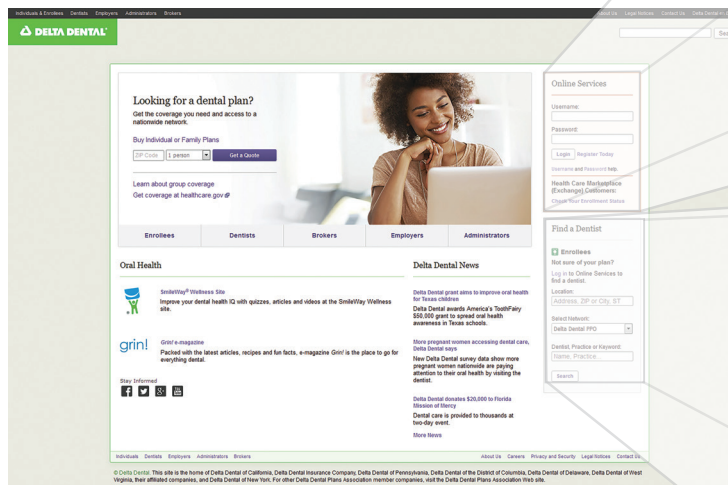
Individuals & Enrollees Dentists Employers Administrators Brokers

About Us Legal Notices Contact Us Delta Dental in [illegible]

DELTA DENTAL

Se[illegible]

Looking for a dental plan?

Get the coverage you need and access to a nationwide network.

Buy Individual or Family Plans

ZIP Code 1 person Get a Quote

Learn about group coverage

Get coverage at healthcare.gov

Enrollees Dentists Brokers Employers Administrators

Online Services

Username:

Password:

Login Register Today

Username and Password help.

Health Care Marketplace (Exchange) Customers:

Check Your Enrollment Status

Find a Dentist

Enrollees

Not sure of your plan?

Log in to Online Services to find a dentist.

Location:

Address, ZIP or City, ST

Select Network:

Delta Dental PPO

Dentist, Practice or Keyword:

Name, Practice...

Search

Oral Health

SmileWay® Wellness Site

Improve your dental health IQ with quizzes, articles and videos at the SmileWay Wellness site.

grin!

Grin! e-magazine

Packed with the latest articles, recipes and fun facts, e-magazine Grin! is the place to go for everything dental.

Stay Informed

Delta Dental News

Delta Dental grant aims to improve oral health for Texas children

Delta Dental awards America's ToothFairy $50,000 grant to spread oral health awareness in Texas schools.

More pregnant women accessing dental care, Delta Dental says

New Delta Dental survey data show more pregnant women nationwide are paying attention to their oral health by visiting the dentist.

Delta Dental donates $20,000 to Florida Mission of Mercy

Dental care is provided to thousands at two-day event.

More News

Individuals Dentists Employers Administrators Brokers

About Us Careers Privacy and Security Legal Notices Contact Us

© Delta Dental. This site is the home of Delta Dental of California, Delta Dental Insurance Company, Delta Dental of Pennsylvania, Delta Dental of the District of Columbia, Delta Dental of Delaware, Delta Dental of West Virginia, their affiliated companies, and Delta Dental of New York. For other Delta Dental Plans Association member companies, visit the Delta Dental Plans Association Web site.